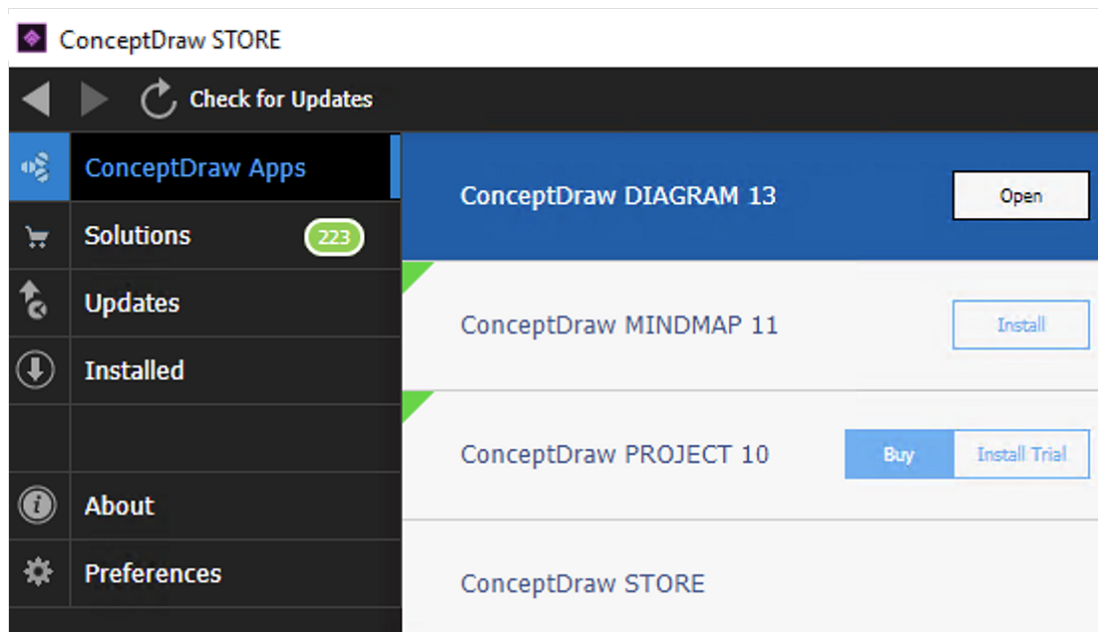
ConceptDraw STORE

Check for Updates

ConceptDraw Apps

Solutions 223

Updates

Installed

About

Preferences

ConceptDraw DIAGRAM 13 Open

ConceptDraw MINDMAP 11 Install

ConceptDraw PROJECT 10 Buy Install Trial

ConceptDraw STORE